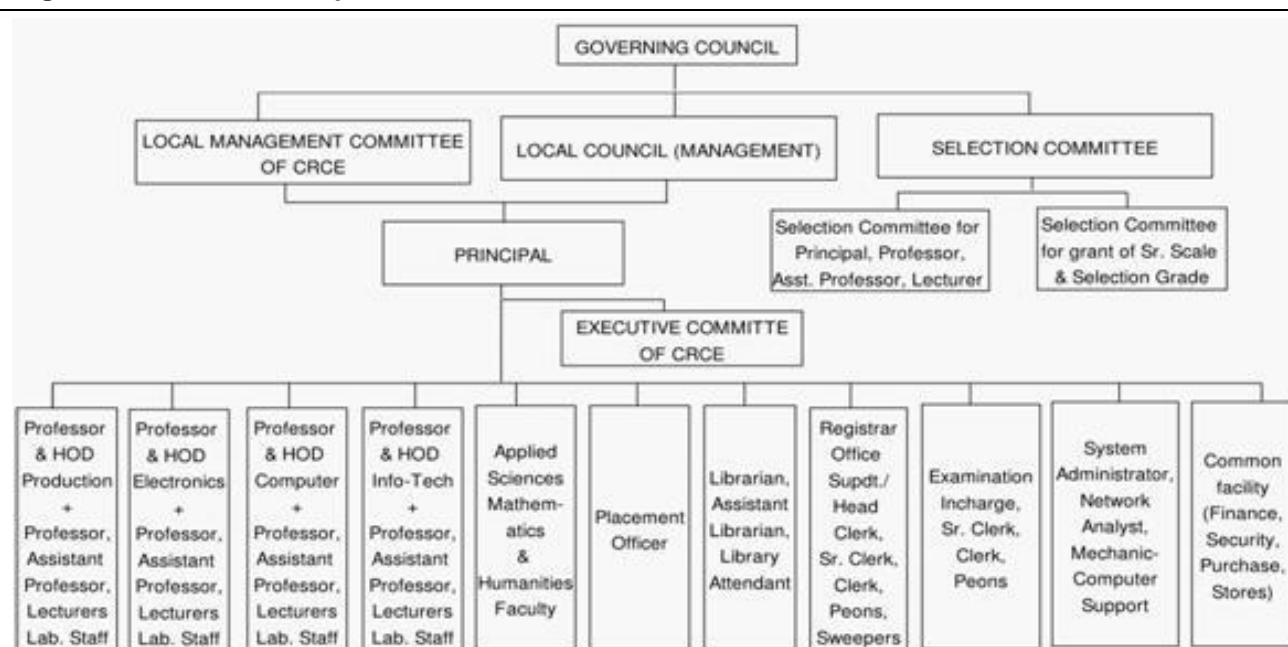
GOVERNING COUNCIL

LOCAL MANAGEMENT COMMITTEE OF CRCE

LOCAL COUNCIL (MANAGEMENT)

SELECTION COMMITTEE

Selection Committee for Principal, Professor, Asst. Professor, Lecturer

Selection Committee for grant of Sr. Scale & Selection Grade

PRINCIPAL

EXECUTIVE COMMITTE OF CRCE

Professor & HOD Production + Professor, Assistant Professor, Lecturers Lab. Staff

Professor & HOD Electronics + Professor, Assistant Professor, Lecturers Lab. Staff

Professor & HOD Computer + Professor, Assistant Professor, Lecturers Lab. Staff

Professor & HOD Info-Tech + Professor, Assistant Professor, Lecturers Lab. Staff

Applied Sciences Mathematics & Humanities Faculty

Placement Officer

Librarian, Assistant Librarian, Library Attendant

Registrar Office Supdt./ Head Clerk, Sr. Clerk, Clerk, Peons, Sweepers

Examination Incharge, Sr. Clerk, Clerk, Peons

System Administrator, Network Analyst, Mechanic-Computer Support

Common facility (Finance, Security, Purchase, Stores)